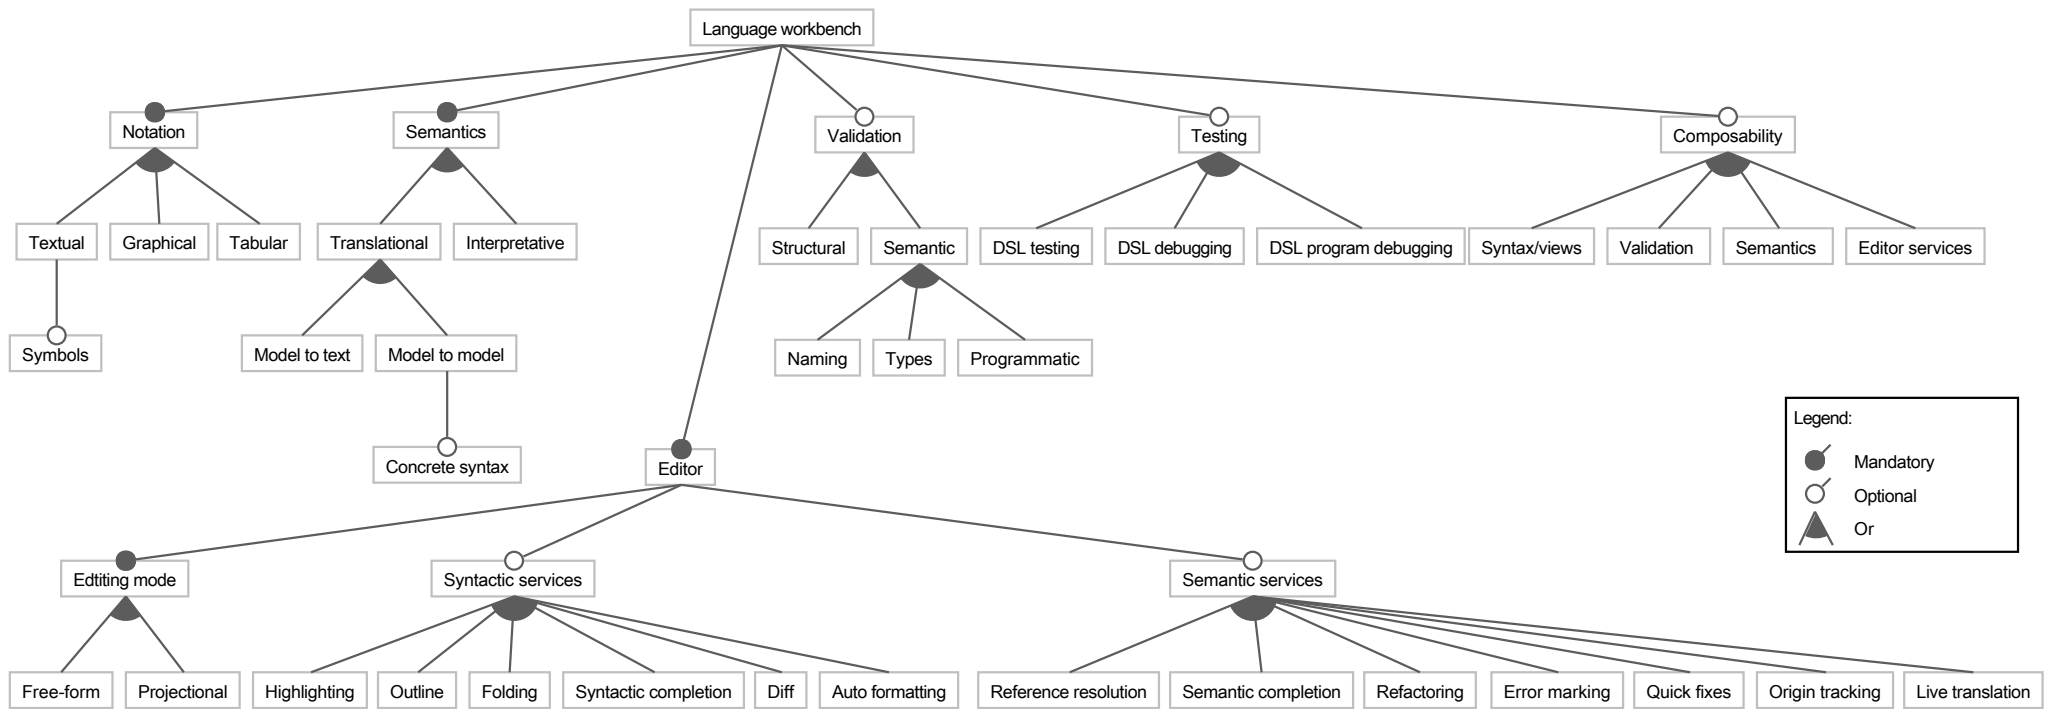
Language workbench

Notation

Textual

Symbols

Graphical

Tabular

Semantics

Translational

Model to text

Model to model

Concrete syntax

Interpretative

Validation

Structural

Semantic

Naming

Types

Programmatic

Testing

DSL testing

DSL debugging

DSL program debugging

Composability

Syntax/views

Validation

Semantics

Editor services

Editor

Editing mode

Free-form

Projectional

Syntactic services

Highlighting

Outline

Folding

Syntactic completion

Diff

Auto formatting

Semantic services

Reference resolution

Semantic completion

Refactoring

Error marking

Quick fixes

Origin tracking

Live translation

Legend:

Mandatory

Optional

Or